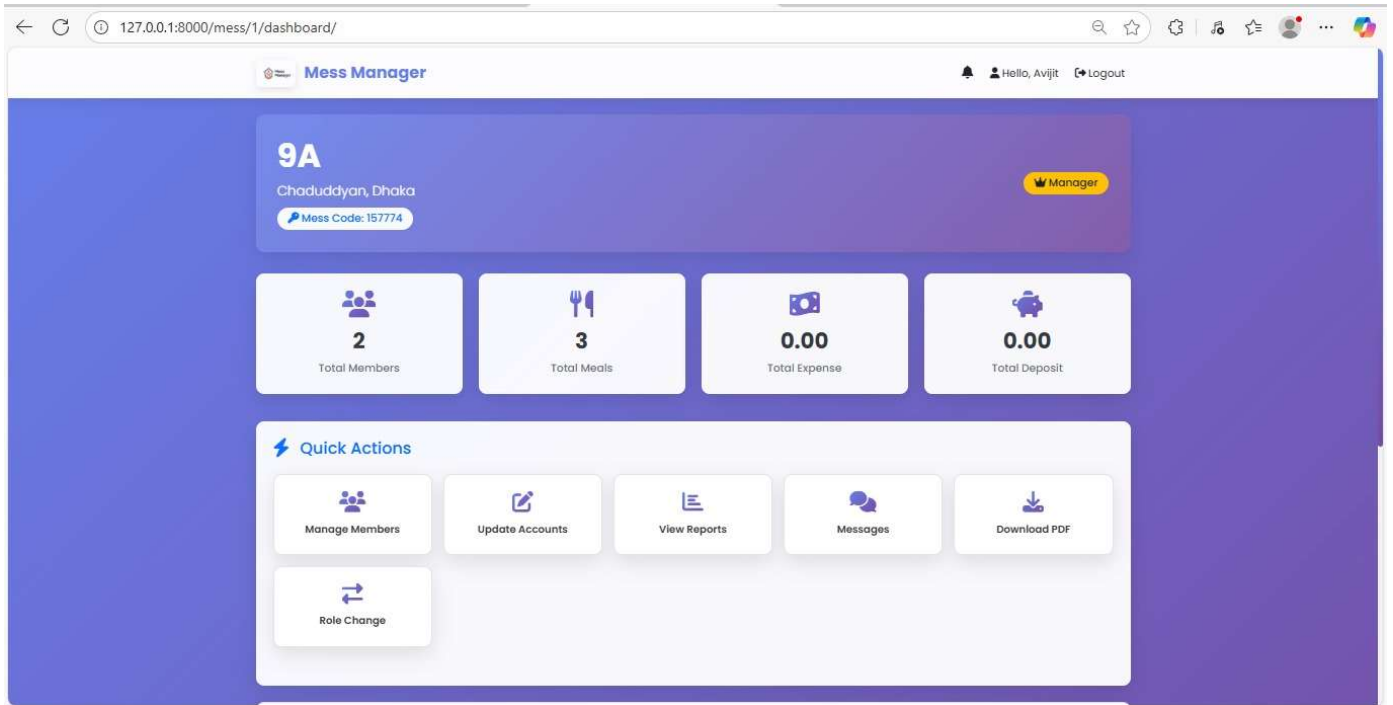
127.0.0.1:8000/mess/1/dashboard/

Mess Manager

Hello, Avijit Logout

9A

Chaduddyan, Dhaka

Mess Code: 157774

Manager

2
Total Members

3
Total Meals

0.00
Total Expense

0.00
Total Deposit

Quick Actions

Manage Members

Update Accounts

View Reports

Messages

Download PDF

Role Change